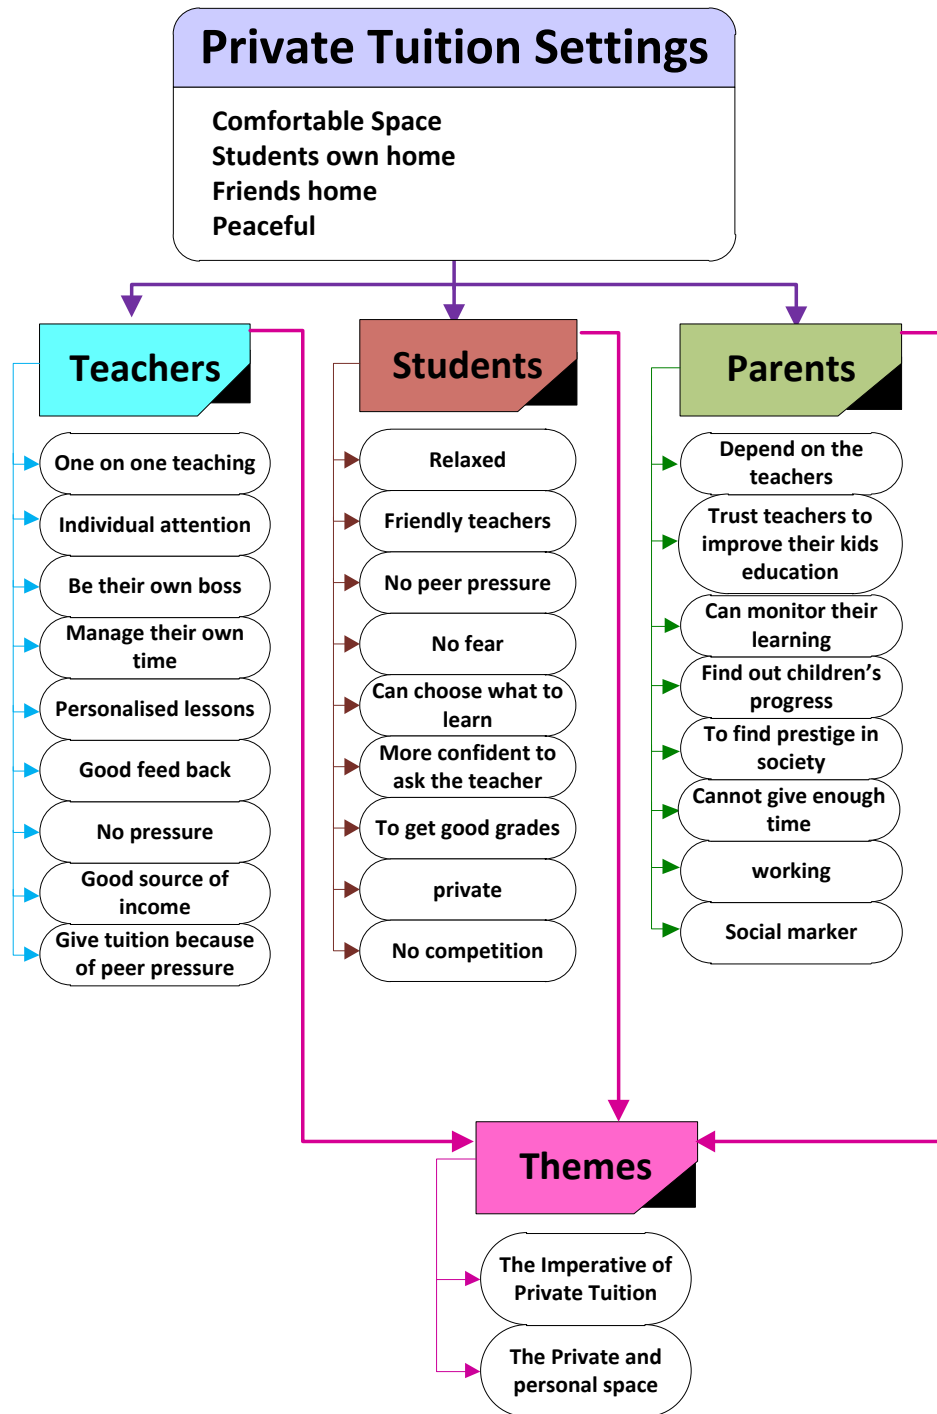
Private Tuition Settings

Comfortable Space
Students own home
Friends home
Peaceful

Teachers

One on one teaching
Individual attention
Be their own boss
Manage their own time
Personalised lessons
Good feed back
No pressure
Good source of income
Give tuition because of peer pressure

Students

Relaxed
Friendly teachers
No peer pressure
No fear
Can choose what to learn
More confident to ask the teacher
To get good grades
private
No competition

Parents

Depend on the teachers
Trust teachers to improve their kids education
Can monitor their learning
Find out children's progress
To find prestige in society
Cannot give enough time
working
Social marker

Themes

The Imperative of Private Tuition
The Private and personal space